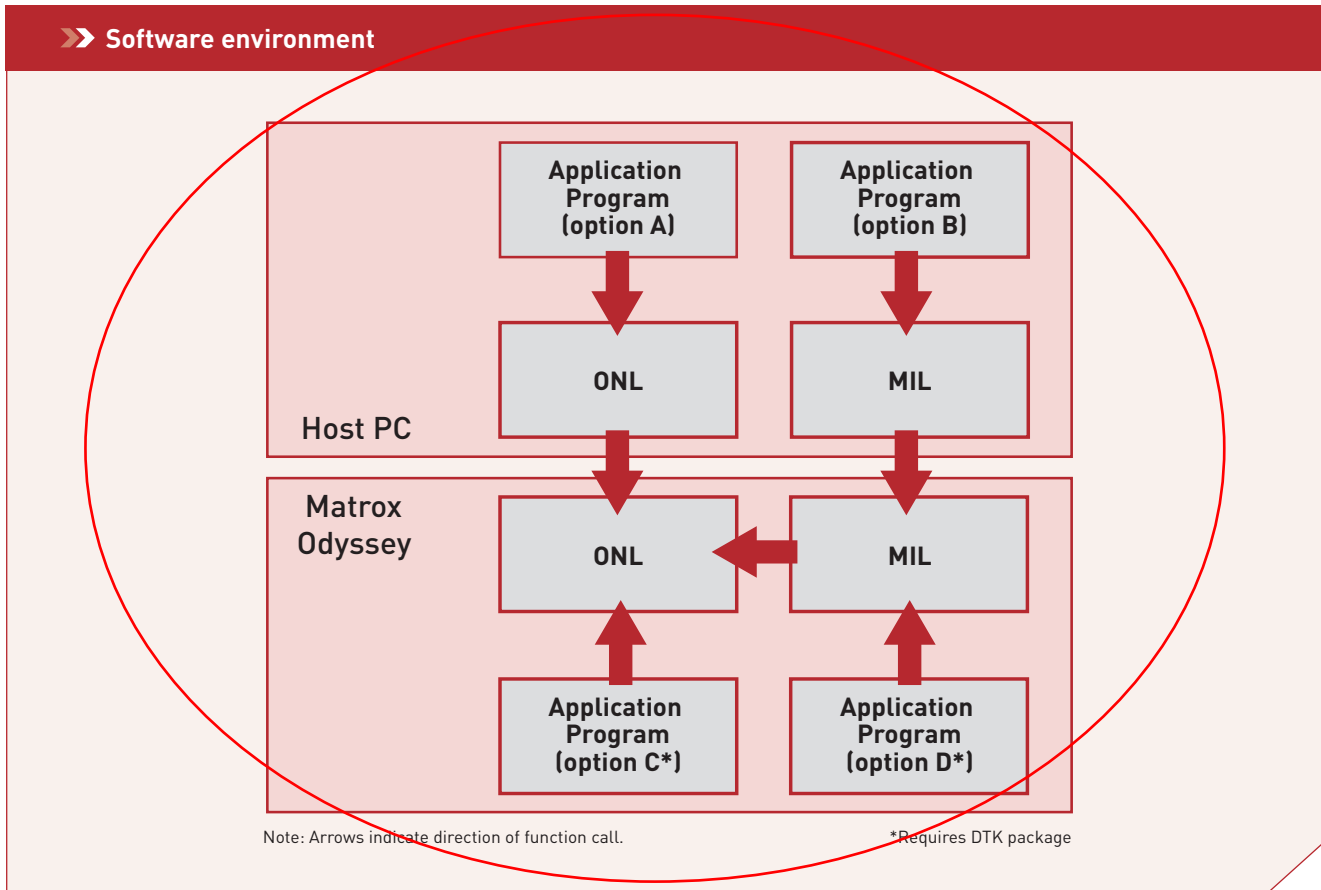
Software environment

Application Program (option A)

Application Program (option B)

ONL

MIL

Host PC

Matrox Odyssey

ONL

MIL

Application Program (option C*)

Application Program (option D*)

Note: Arrows indicate direction of function call.

*Requires DTK package